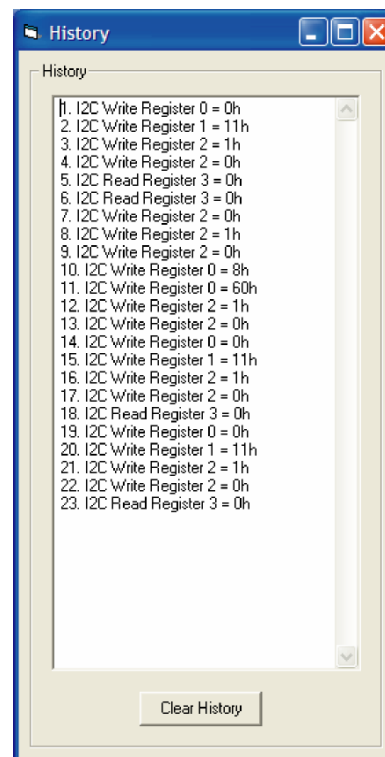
History

History

1. I2C Write Register 0 = 0h
2. I2C Write Register 1 = 11h
3. I2C Write Register 2 = 1h
4. I2C Write Register 2 = 0h
5. I2C Read Register 3 = 0h
6. I2C Read Register 3 = 0h
7. I2C Write Register 2 = 0h
8. I2C Write Register 2 = 1h
9. I2C Write Register 2 = 0h
10. I2C Write Register 0 = 8h
11. I2C Write Register 0 = 60h
12. I2C Write Register 2 = 1h
13. I2C Write Register 2 = 0h
14. I2C Write Register 0 = 0h
15. I2C Write Register 1 = 11h
16. I2C Write Register 2 = 1h
17. I2C Write Register 2 = 0h
18. I2C Read Register 3 = 0h
19. I2C Write Register 0 = 0h
20. I2C Write Register 1 = 11h
21. I2C Write Register 2 = 1h
22. I2C Write Register 2 = 0h
23. I2C Read Register 3 = 0h

Clear History